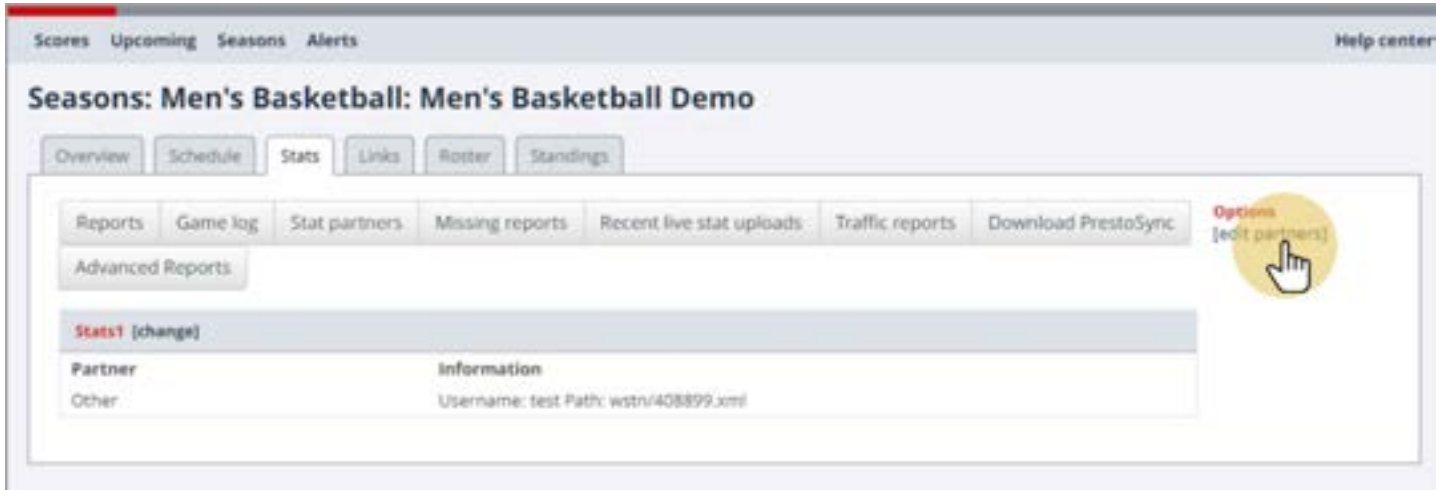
Scores Upcoming Seasons Alerts

Help center

Seasons: Men's Basketball: Men's Basketball Demo

Overview Schedule Stats Links Roster Standings

Reports Game log Stat partners Missing reports Recent live stat uploads Traffic reports Download PrestoSync

Advanced Reports

Options
[edit partners]

Stats1 [change]

| Partner | Information |
|---|---|
| Other | Username: test Path: wstn/408899.xml |